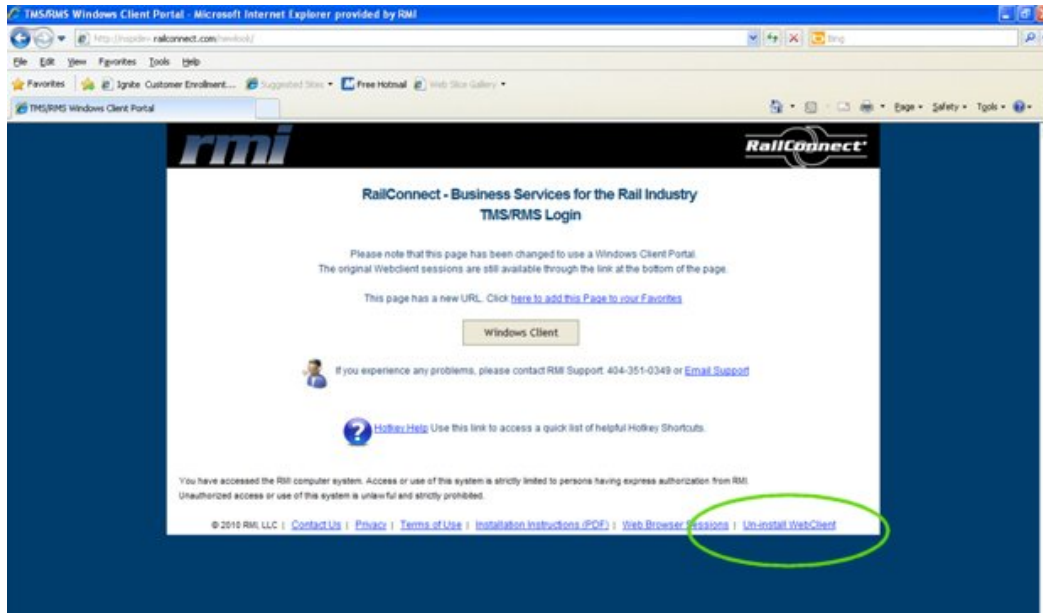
TMS/RMS Windows Client Portal - Microsoft Internet Explorer provided by RMI

http://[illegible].railconnect.com/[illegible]

Bing

File Edit View Favorites Tools Help

Favorites | Ignite Customer Enrollment... | Suggested Sites | Free Hotmail | Web Slice Gallery

TMS/RMS Windows Client Portal

Page | Safety | Tools

rmi

RailConnect

RailConnect - Business Services for the Rail Industry
TMS/RMS Login

Please note that this page has been changed to use a Windows Client Portal.
The original Webclient sessions are still available through the link at the bottom of the page.

This page has a new URL. Click here to add this Page to your Favorites

Windows Client

If you experience any problems, please contact RMI Support: 404-351-0349 or Email Support

Hotkey Help Use this link to access a quick list of helpful Hotkey Shortcuts.

You have accessed the RMI computer system. Access or use of this system is strictly limited to persons having express authorization from RMI. Unauthorized access or use of this system is unlawful and strictly prohibited.

© 2010 RMI, LLC | Contact Us | Privacy | Terms of Use | Installation Instructions (PDF) | Web Browser Sessions | Un-install WebClient